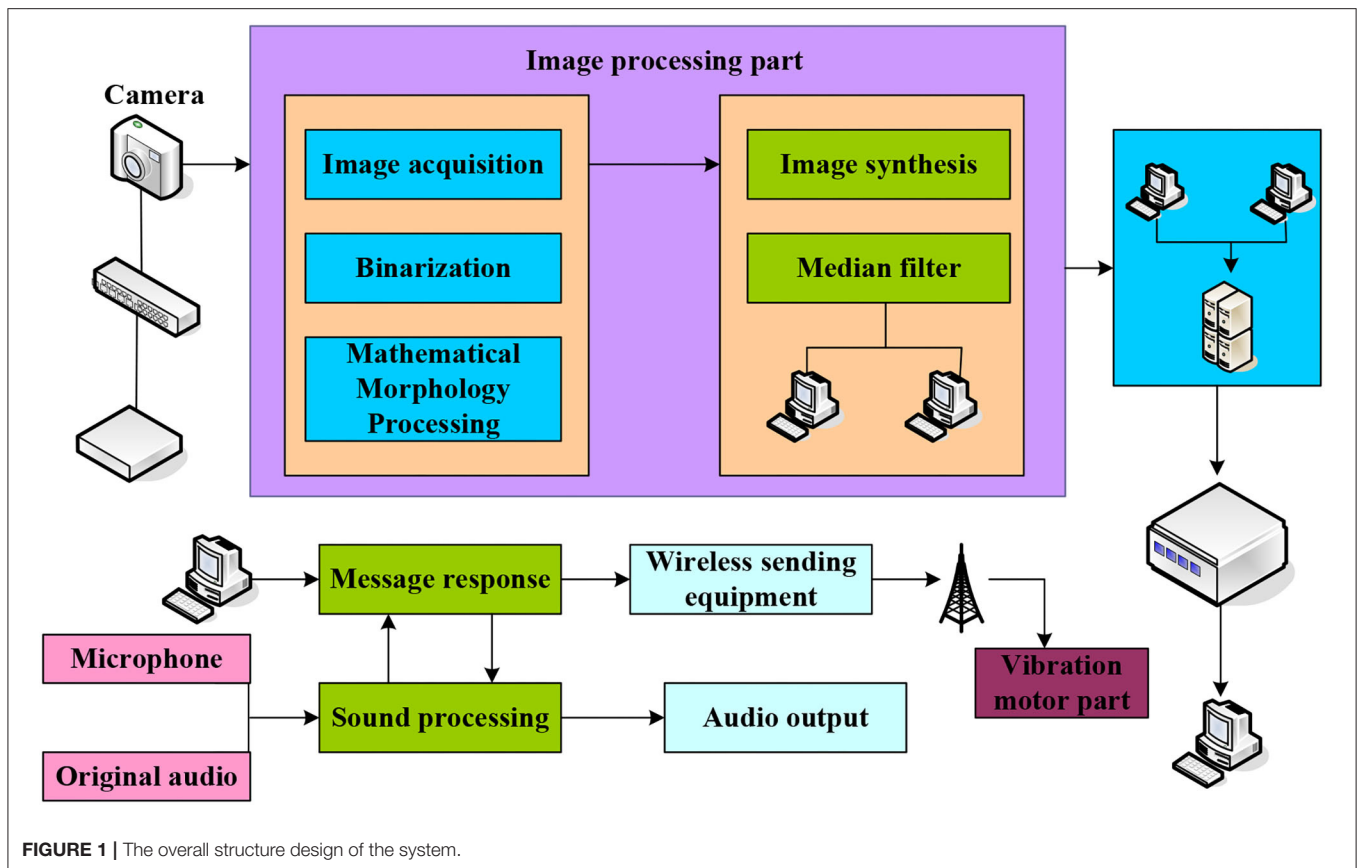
Image processing part

Camera

Image acquisition

Binarization

Mathematical Morphology Processing

Image synthesis

Median filter

Message response

Wireless sending equipment

Microphone

Sound processing

Audio output

Original audio

Vibration motor part

**FIGURE 1 |** The overall structure design of the system.